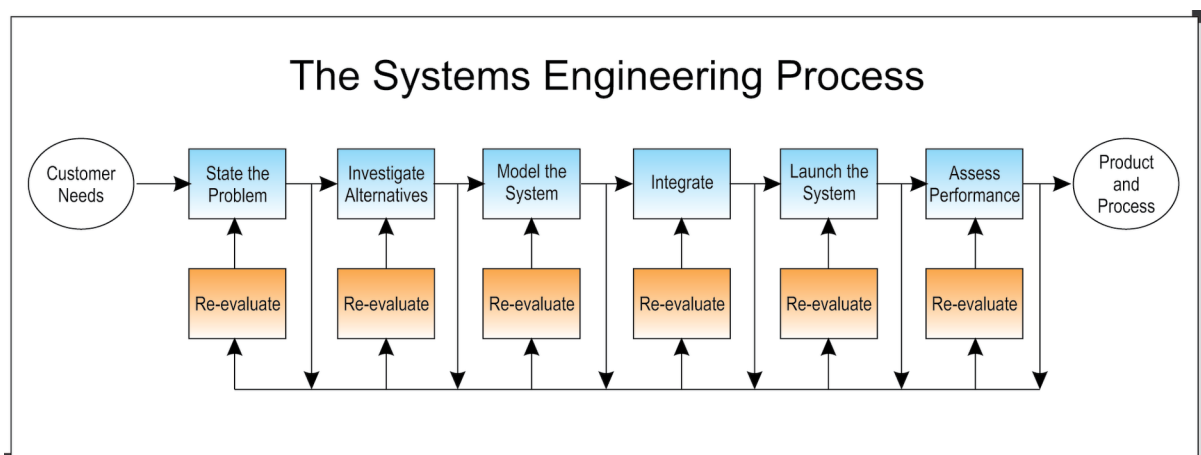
The Systems Engineering Process

Customer Needs

State the Problem

Investigate Alternatives

Model the System

Integrate

Launch the System

Assess Performance

Product and Process

Re-evaluate

Re-evaluate

Re-evaluate

Re-evaluate

Re-evaluate

Re-evaluate